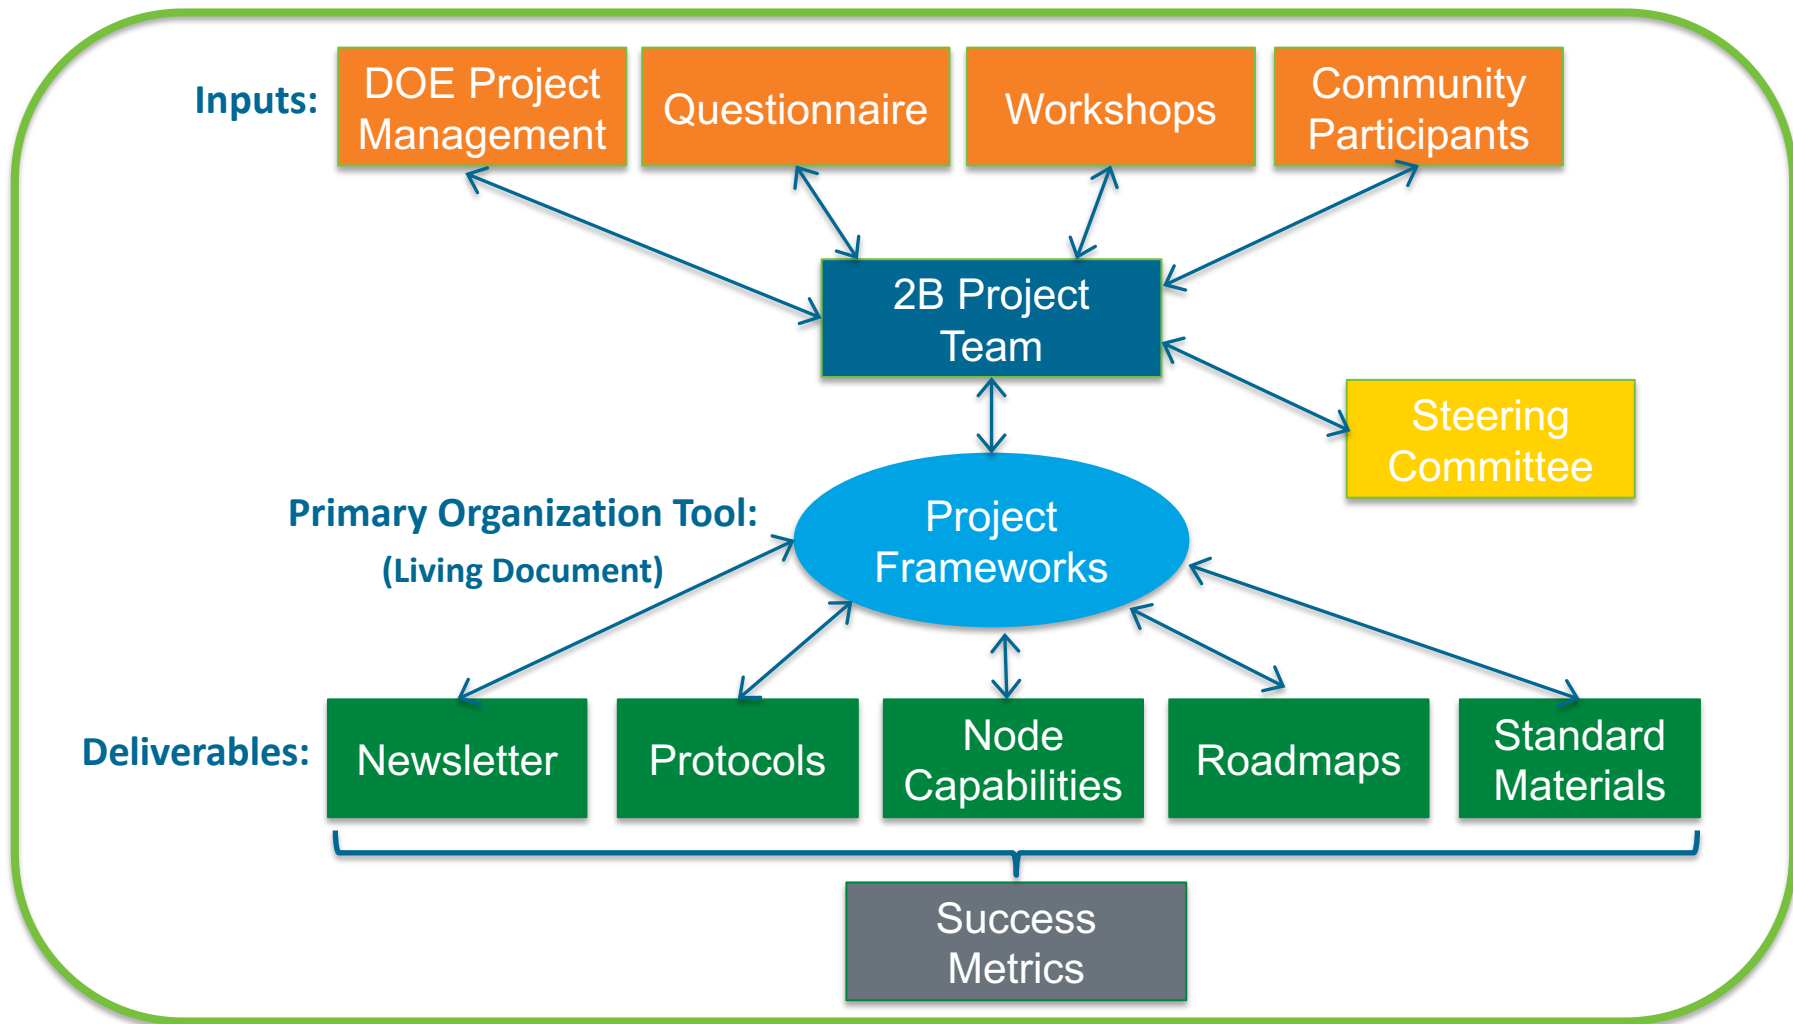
Inputs: DOE Project Management

Questionnaire

Workshops

Community Participants

2B Project Team

Steering Committee

Primary Organization Tool:
(Living Document)

Project Frameworks

Deliverables: Newsletter

Protocols

Node Capabilities

Roadmaps

Standard Materials

Success Metrics